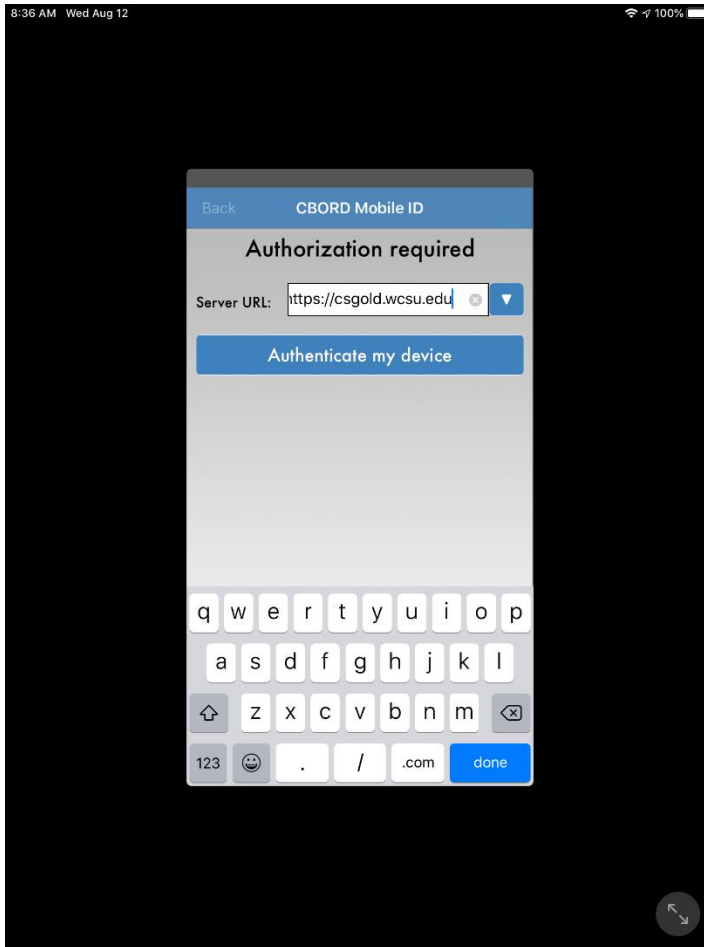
8:36 AM Wed Aug 12

100%

Back CBORD Mobile ID

Authorization required

Server URL: ıttps://csgold.wcsu.edu

Authenticate my device

q w e r t y u i o p
a s d f g h j k l
z x c v b n m
123 . / .com done